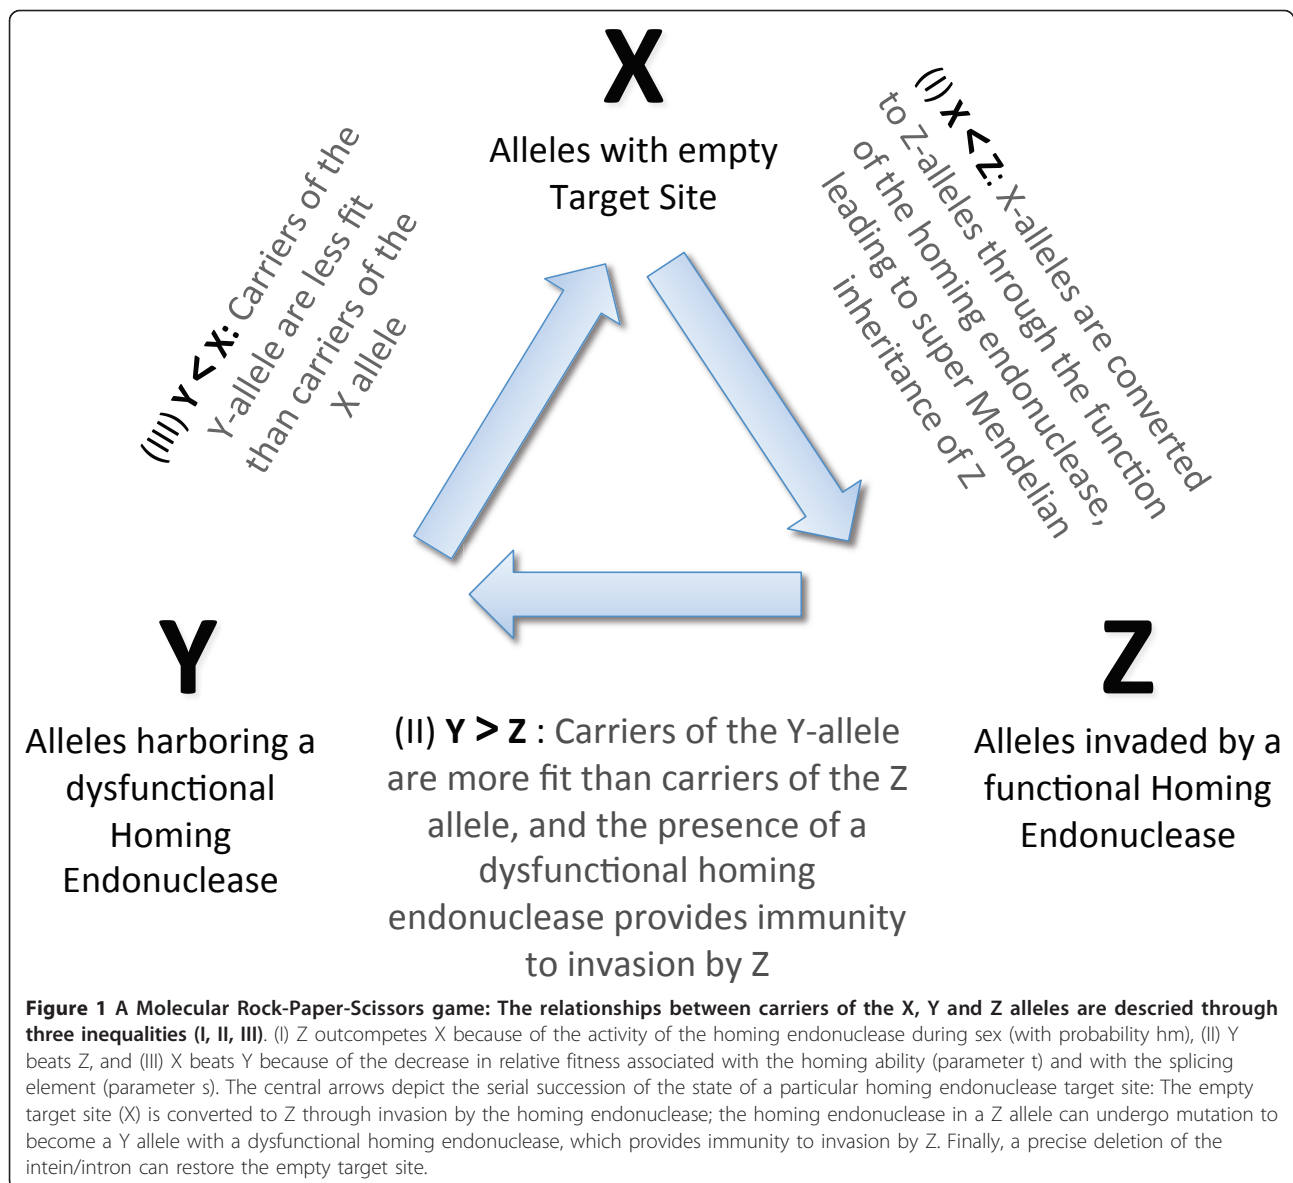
X

Alleles with empty Target Site

(III) Y < X: Carriers of the Y-allele are less fit than carriers of the X allele

(I) X < Z: X-alleles are converted to Z-alleles through the function of the homing endonuclease, leading to super Mendelian inheritance of Z

Y

Alleles harboring a dysfunctional Homing Endonuclease

(II) Y > Z : Carriers of the Y-allele are more fit than carriers of the Z allele, and the presence of a dysfunctional homing endonuclease provides immunity to invasion by Z

Z

Alleles invaded by a functional Homing Endonuclease

**Figure 1 A Molecular Rock-Paper-Scissors game: The relationships between carriers of the X, Y and Z alleles are descried through three inequalities (I, II, III)**. (I) Z outcompetes X because of the activity of the homing endonuclease during sex (with probability hm), (II) Y beats Z, and (III) X beats Y because of the decrease in relative fitness associated with the homing ability (parameter t) and with the splicing element (parameter s). The central arrows depict the serial succession of the state of a particular homing endonuclease target site: The empty target site (X) is converted to Z through invasion by the homing endonuclease; the homing endonuclease in a Z allele can undergo mutation to become a Y allele with a dysfunctional homing endonuclease, which provides immunity to invasion by Z. Finally, a precise deletion of the intein/intron can restore the empty target site.